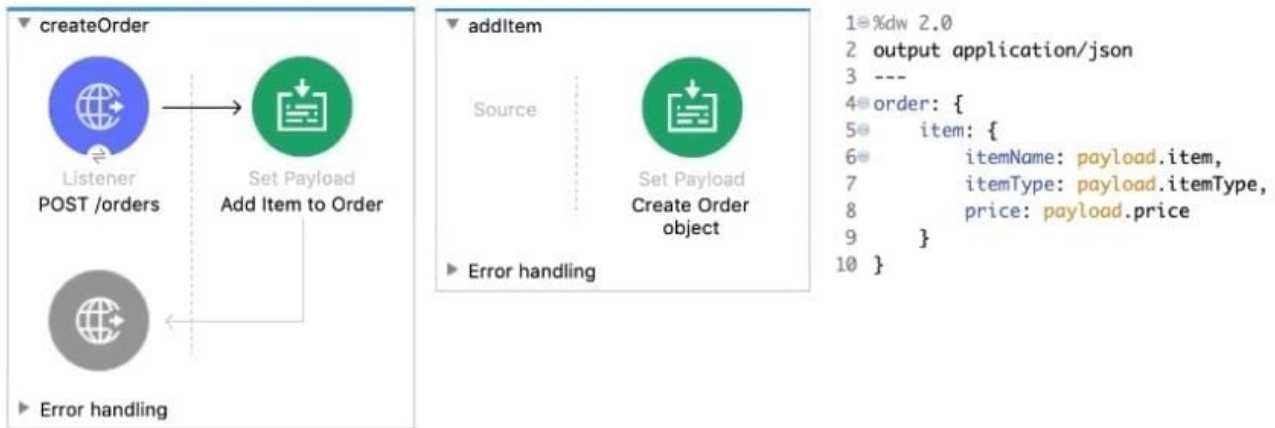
▼ createOrder

Listener
POST /orders

Set Payload
Add Item to Order

▶ Error handling

▼ addItem

Source

Set Payload
Create Order object

▶ Error handling

1 %dw 2.0
2 output application/json
3 ---
4 order: {
5     item: {
6         itemName: payload.item,
7         itemType: payload.itemType,
8         price: payload.price
9     }
10 }